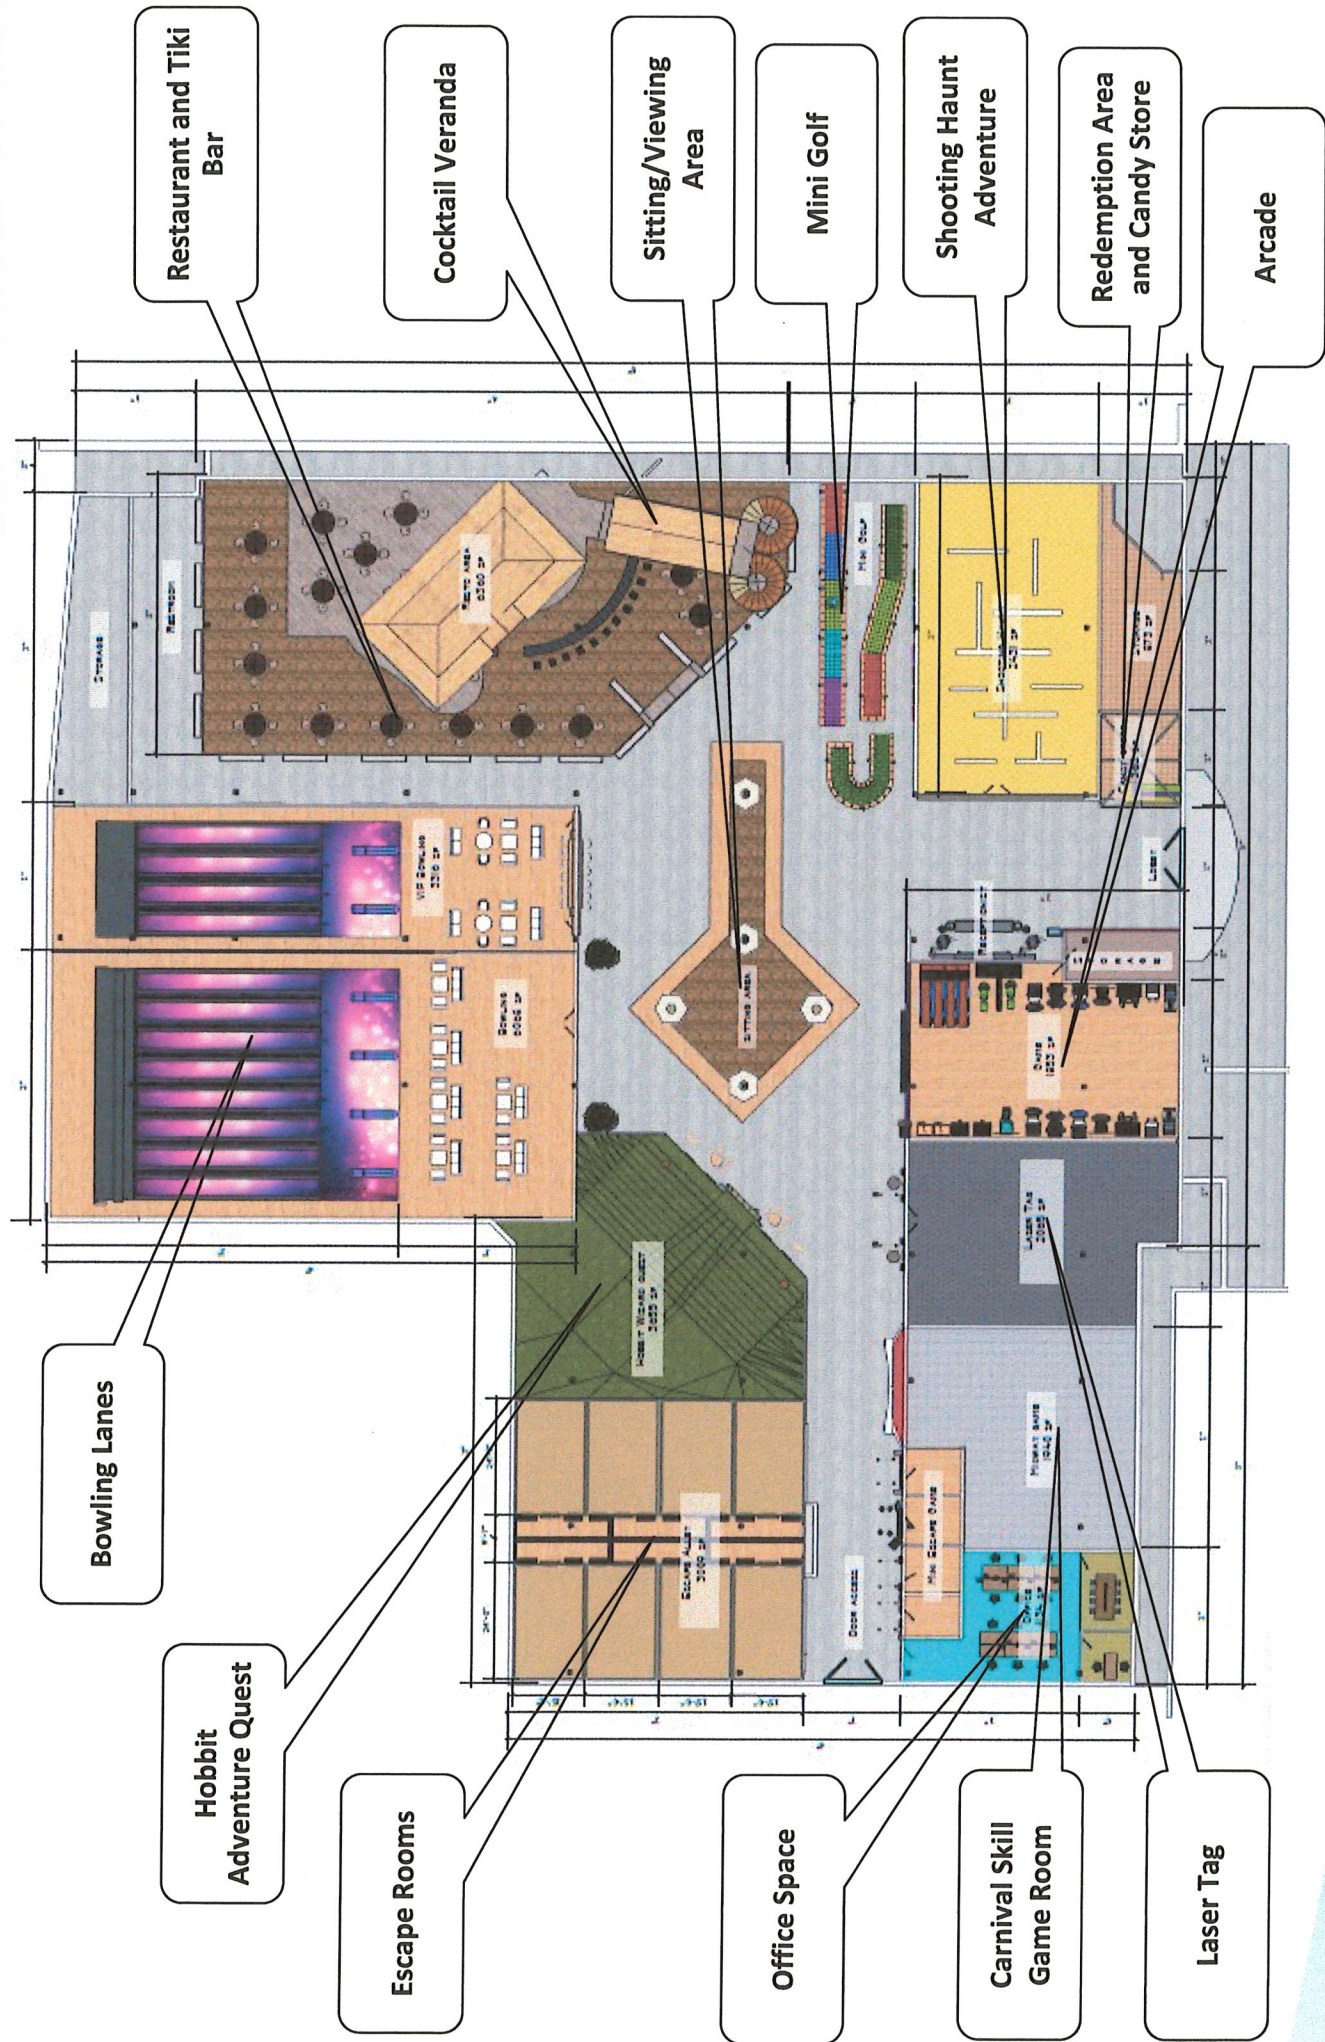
Restaurant and Tiki Bar

Cocktail Veranda

Sitting/Viewing Area

Mini Golf

Shooting Haunt Adventure

Redemption Area and Candy Store

Arcade

Bowling Lanes

Hobbit Adventure Quest

Escape Rooms

Office Space

Carnival Skill Game Room

Laser Tag

Storage

Restroom

Resto Area

Mini Golf

VIP Bowling

Bowling

Sitting Area

Games

Laser Tag

Hobbit Wizard Quest

Escape Alley

Door Access

Mini Escape Game

Midway Games

Office

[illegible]